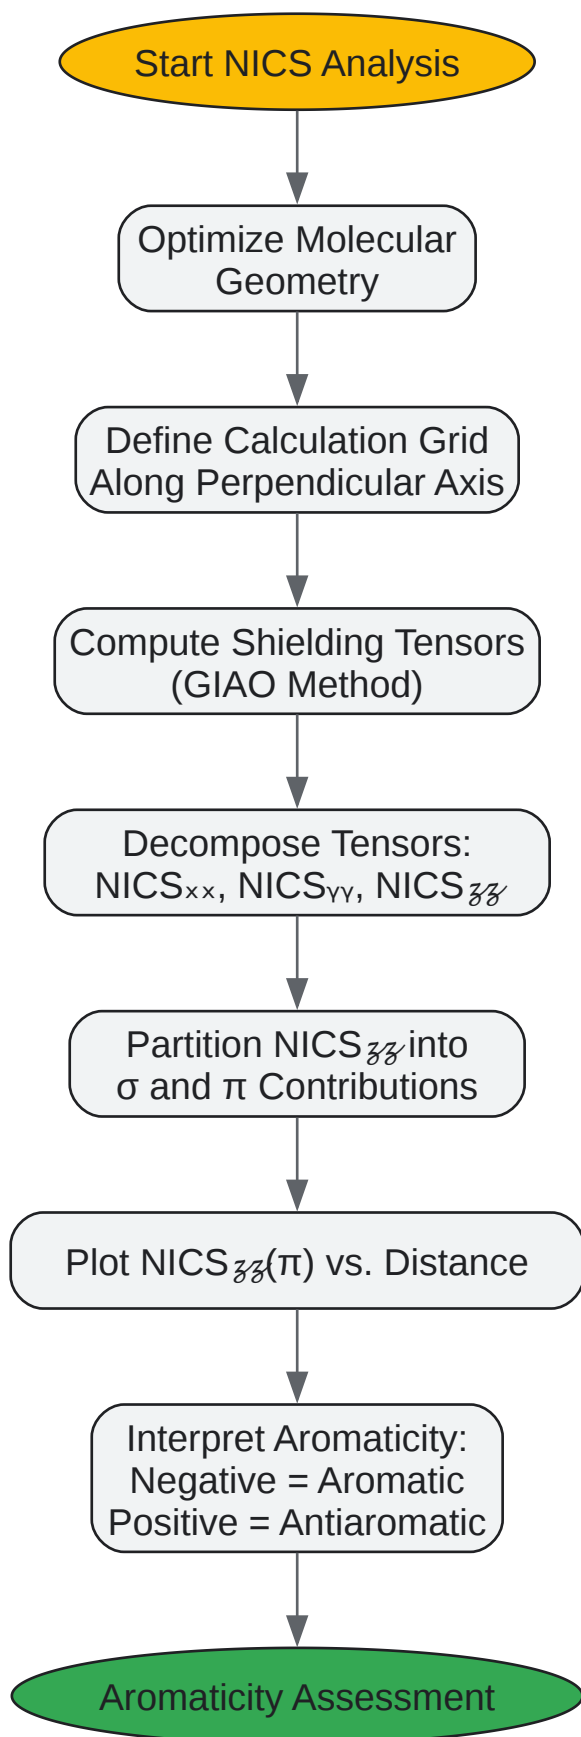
Start NICS Analysis

Optimize Molecular Geometry

Define Calculation Grid Along Perpendicular Axis

Compute Shielding Tensors (GIAO Method)

Decompose Tensors: NICSₓₓ, NICSᵧᵧ, NICS$_{zz}$

Partition NICS$_{zz}$ into σ and π Contributions

Plot NICS$_{zz}$(π) vs. Distance

Interpret Aromaticity: Negative = Aromatic Positive = Antiaromatic

Aromaticity Assessment